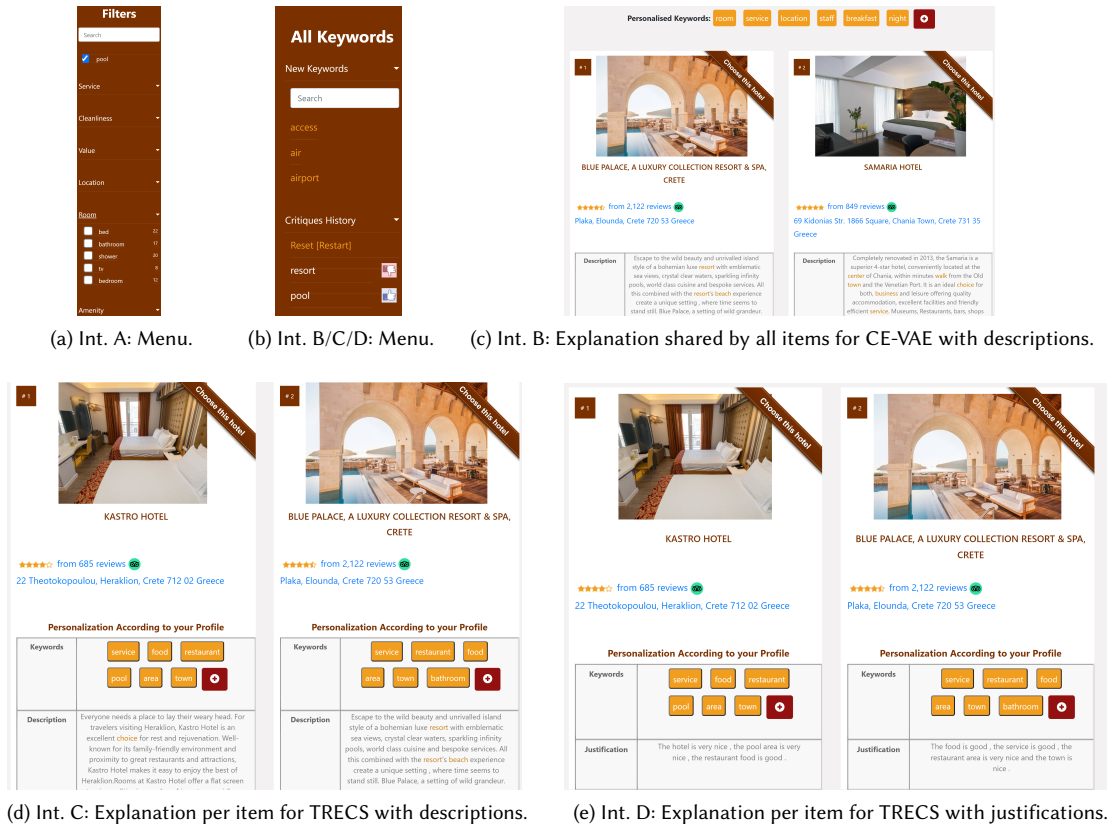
Filters

Search

pool

Service

Cleanliness

Value

Location

Room

bed 22

bathroom 17

shower 20

tv 8

bedroom 12

Amenity

(a) Int. A: Menu.

All Keywords

New Keywords

Search

access

air

airport

Critiques History

Reset [Restart]

resort

pool

(b) Int. B/C/D: Menu.

Personalised Keywords: room service location staff breakfast night

# 1

Choose this hotel

BLUE PALACE, A LUXURY COLLECTION RESORT & SPA, CRETE

from 2,122 reviews

Plaka, Elounda, Crete 720 53 Greece

| Description | Escape to the wild beauty and unrivalled island style of a bohemian luxe resort with emblematic sea views, crystal clear waters, sparkling infinity pools, world class cuisine and bespoke services. All this combined with the resort's beach experience create a unique setting , where time seems to stand still. Blue Palace, a setting of wild grandeur. |
|---|---|

# 2

Choose this hotel

SAMARIA HOTEL

from 849 reviews

69 Kidonias Str. 1866 Square, Chania Town, Crete 731 35 Greece

| Description | Completely renovated in 2013, the Samaria is a superior 4-star hotel, conveniently located at the center of Chania, within minutes walk from the Old town and the Venetian Port. It is an ideal choice for both, business and leisure offering quality accommodation, excellent facilities and friendly efficient service. Museums, Restaurants, bars, shops |
|---|---|

(c) Int. B: Explanation shared by all items for CE-VAE with descriptions.

# 1

Choose this hotel

KASTRO HOTEL

from 685 reviews

22 Theotokopoulou, Heraklion, Crete 712 02 Greece

Personalization According to your Profile

| Keywords | service food restaurant pool area town |
|---|---|
| Description | Everyone needs a place to lay their weary head. For travelers visiting Heraklion, Kastro Hotel is an excellent choice for rest and rejuvenation. Well-known for its family-friendly environment and proximity to great restaurants and attractions, Kastro Hotel makes it easy to enjoy the best of Heraklion.Rooms at Kastro Hotel offer a flat screen |

# 2

Choose this hotel

BLUE PALACE, A LUXURY COLLECTION RESORT & SPA, CRETE

from 2,122 reviews

Plaka, Elounda, Crete 720 53 Greece

Personalization According to your Profile

| Keywords | service restaurant food area town bathroom |
|---|---|
| Description | Escape to the wild beauty and unrivalled island style of a bohemian luxe resort with emblematic sea views, crystal clear waters, sparkling infinity pools, world class cuisine and bespoke services. All this combined with the resort's beach experience create a unique setting , where time seems to stand still. Blue Palace, a setting of wild grandeur. |

(d) Int. C: Explanation per item for TRECS with descriptions.

# 1

Choose this hotel

KASTRO HOTEL

from 685 reviews

22 Theotokopoulou, Heraklion, Crete 712 02 Greece

Personalization According to your Profile

| Keywords | service food restaurant pool area town |
|---|---|
| Justification | The hotel is very nice , the pool area is very nice , the restaurant food is good . |

# 2

Choose this hotel

BLUE PALACE, A LUXURY COLLECTION RESORT & SPA, CRETE

from 2,122 reviews

Plaka, Elounda, Crete 720 53 Greece

Personalization According to your Profile

| Keywords | service restaurant food area town bathroom |
|---|---|
| Justification | The food is good , the service is good , the restaurant area is very nice and the town is nice . |

(e) Int. D: Explanation per item for TRECS with justifications.